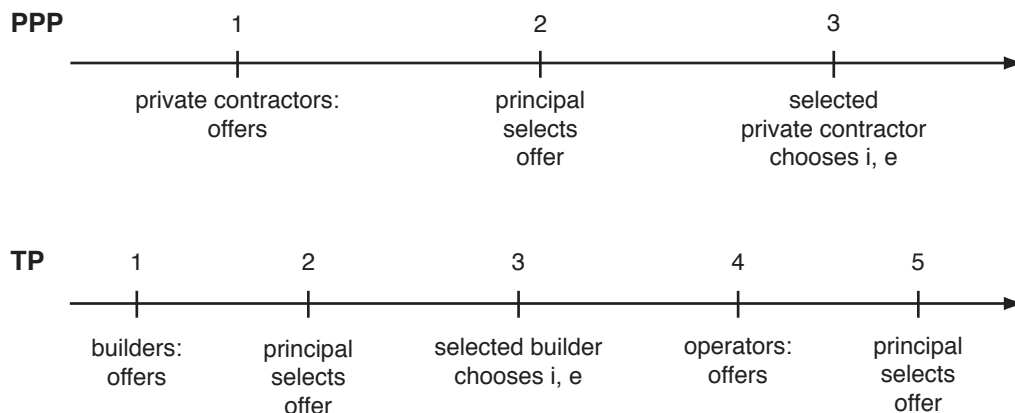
PPP

1

private contractors: offers

2

principal selects offer

3

selected private contractor chooses i, e

TP

1

builders: offers

2

principal selects offer

3

selected builder chooses i, e

4

operators: offers

5

principal selects offer